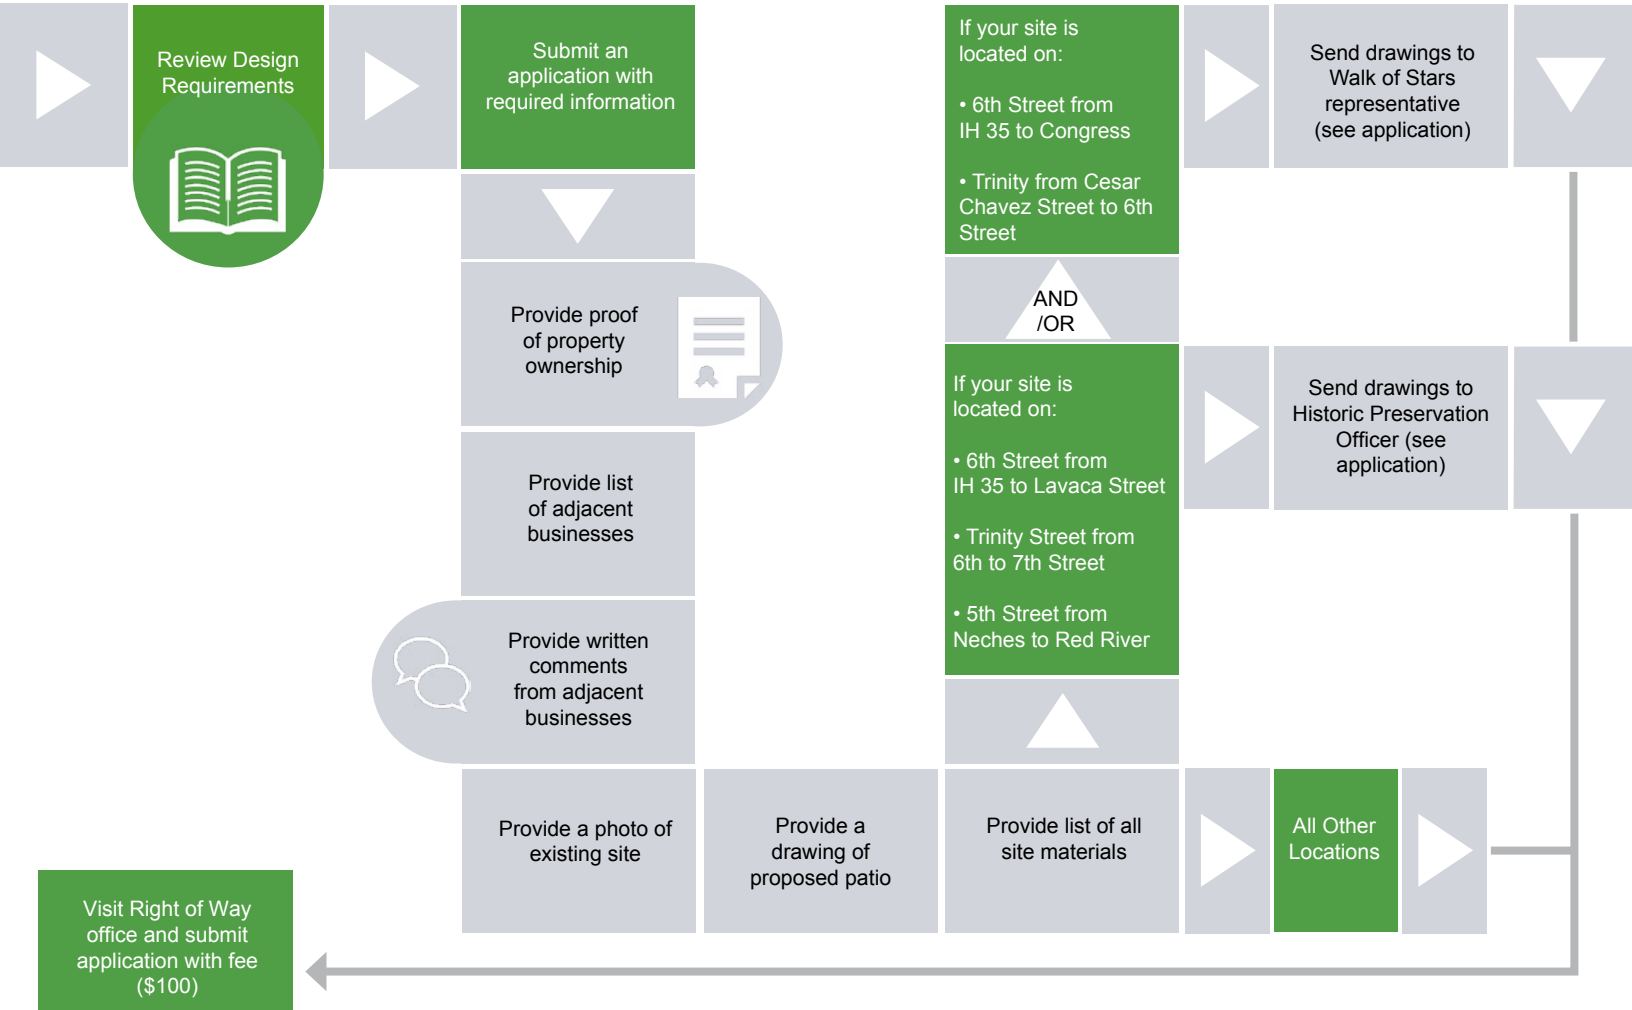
Review Design Requirements

Submit an application with required information

Provide proof of property ownership

Provide list of adjacent businesses

Provide written comments from adjacent businesses

Provide a photo of existing site

Provide a drawing of proposed patio

Provide list of all site materials

If your site is located on:

• 6th Street from IH 35 to Congress

• Trinity from Cesar Chavez Street to 6th Street

Send drawings to Walk of Stars representative (see application)

AND /OR

If your site is located on:

• 6th Street from IH 35 to Lavaca Street

• Trinity Street from 6th to 7th Street

• 5th Street from Neches to Red River

Send drawings to Historic Preservation Officer (see application)

All Other Locations

Visit Right of Way office and submit application with fee ($100)